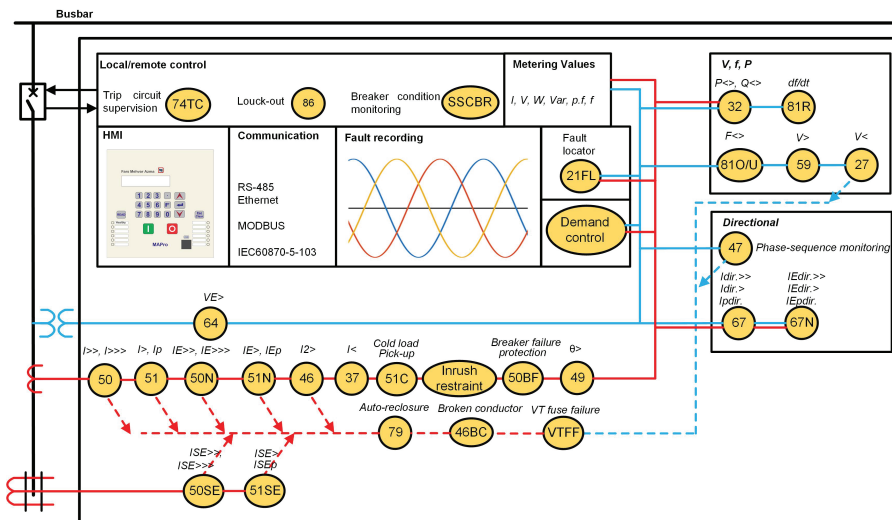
Busbar

Local/remote control

Trip circuit supervision 74TC

Louck-out 86

Breaker condition monitoring SSCBR

Metering Values

I, V, W, Var, p.f, f

V, f, P

P<>, Q<> 32

df/dt 81R

F<> 81O/U

V> 59

V< 27

HMI

Communication

RS-485
Ethernet

MODBUS

IEC60870-5-103

Fault recording

Fault locator 21FL

Demand control

Directional

47 Phase-sequence monitoring

Idir.>>
Idir.>
Ipdir.
67

IEdir.>>
IEdir.>
IEpdir.
67N

VE> 64

I>>, I>>> 50

I>, Ip 51

IE>>, IE>>> 50N

IE>, IEp 51N

I2> 46

I< 37

Cold load Pick-up 51C

Inrush restraint

Breaker failure protection 50BF

θ> 49

Auto-reclosure 79

Broken conductor 46BC

VT fuse failure VTFF

ISE>>, ISE>>> 50SE

ISE>, ISEp 51SE